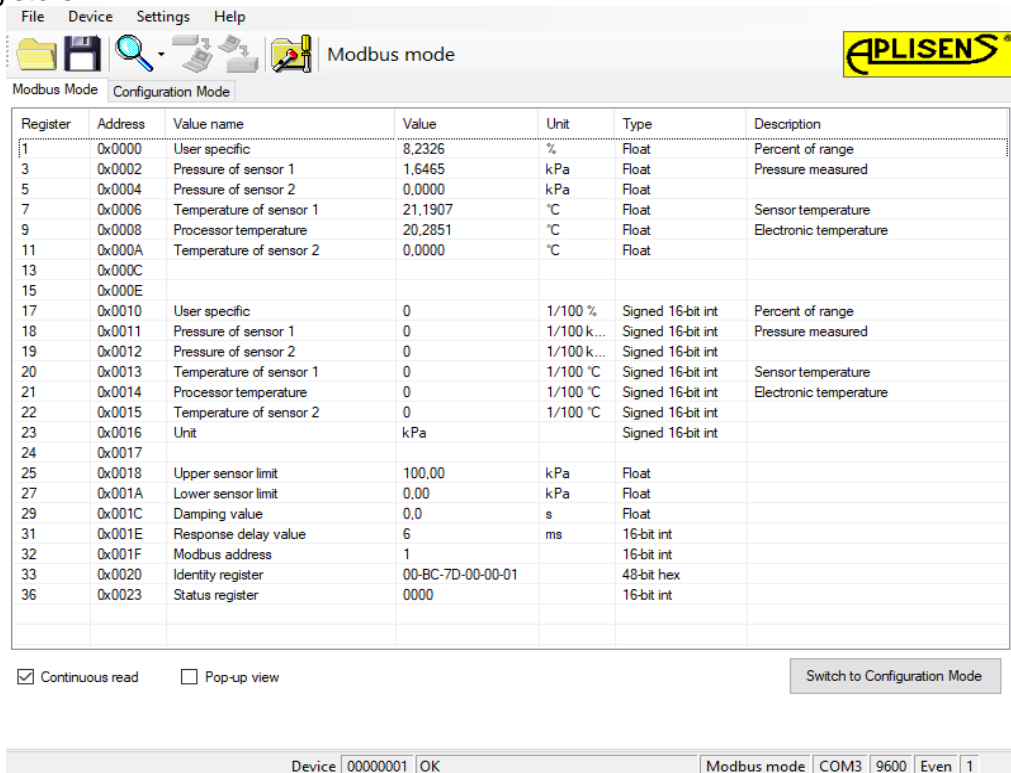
File Device Settings Help

Modbus mode

APLISENS

Modbus Mode | Configuration Mode

| Register | Address | Value name | Value | Unit | Type | Description |
|---|---|---|---|---|---|---|
| 1 | 0x0000 | User specific | 8,2326 | % | Float | Percent of range |
| 3 | 0x0002 | Pressure of sensor 1 | 1,6465 | kPa | Float | Pressure measured |
| 5 | 0x0004 | Pressure of sensor 2 | 0,0000 | kPa | Float | |
| 7 | 0x0006 | Temperature of sensor 1 | 21,1907 | °C | Float | Sensor temperature |
| 9 | 0x0008 | Processor temperature | 20,2851 | °C | Float | Electronic temperature |
| 11 | 0x000A | Temperature of sensor 2 | 0,0000 | °C | Float | |
| 13 | 0x000C | | | | | |
| 15 | 0x000E | | | | | |
| 17 | 0x0010 | User specific | 0 | 1/100 % | Signed 16-bit int | Percent of range |
| 18 | 0x0011 | Pressure of sensor 1 | 0 | 1/100 k... | Signed 16-bit int | Pressure measured |
| 19 | 0x0012 | Pressure of sensor 2 | 0 | 1/100 k... | Signed 16-bit int | |
| 20 | 0x0013 | Temperature of sensor 1 | 0 | 1/100 °C | Signed 16-bit int | Sensor temperature |
| 21 | 0x0014 | Processor temperature | 0 | 1/100 °C | Signed 16-bit int | Electronic temperature |
| 22 | 0x0015 | Temperature of sensor 2 | 0 | 1/100 °C | Signed 16-bit int | |
| 23 | 0x0016 | Unit | kPa | | Signed 16-bit int | |
| 24 | 0x0017 | | | | | |
| 25 | 0x0018 | Upper sensor limit | 100,00 | kPa | Float | |
| 27 | 0x001A | Lower sensor limit | 0,00 | kPa | Float | |
| 29 | 0x001C | Damping value | 0,0 | s | Float | |
| 31 | 0x001E | Response delay value | 6 | ms | 16-bit int | |
| 32 | 0x001F | Modbus address | 1 | | 16-bit int | |
| 33 | 0x0020 | Identity register | 00-BC-7D-00-00-01 | | 48-bit hex | |
| 36 | 0x0023 | Status register | 0000 | | 16-bit int | |

Continuous read
Pop-up view
Switch to Configuration Mode

Device 00000001 OK | Modbus mode | COM3 | 9600 | Even | 1